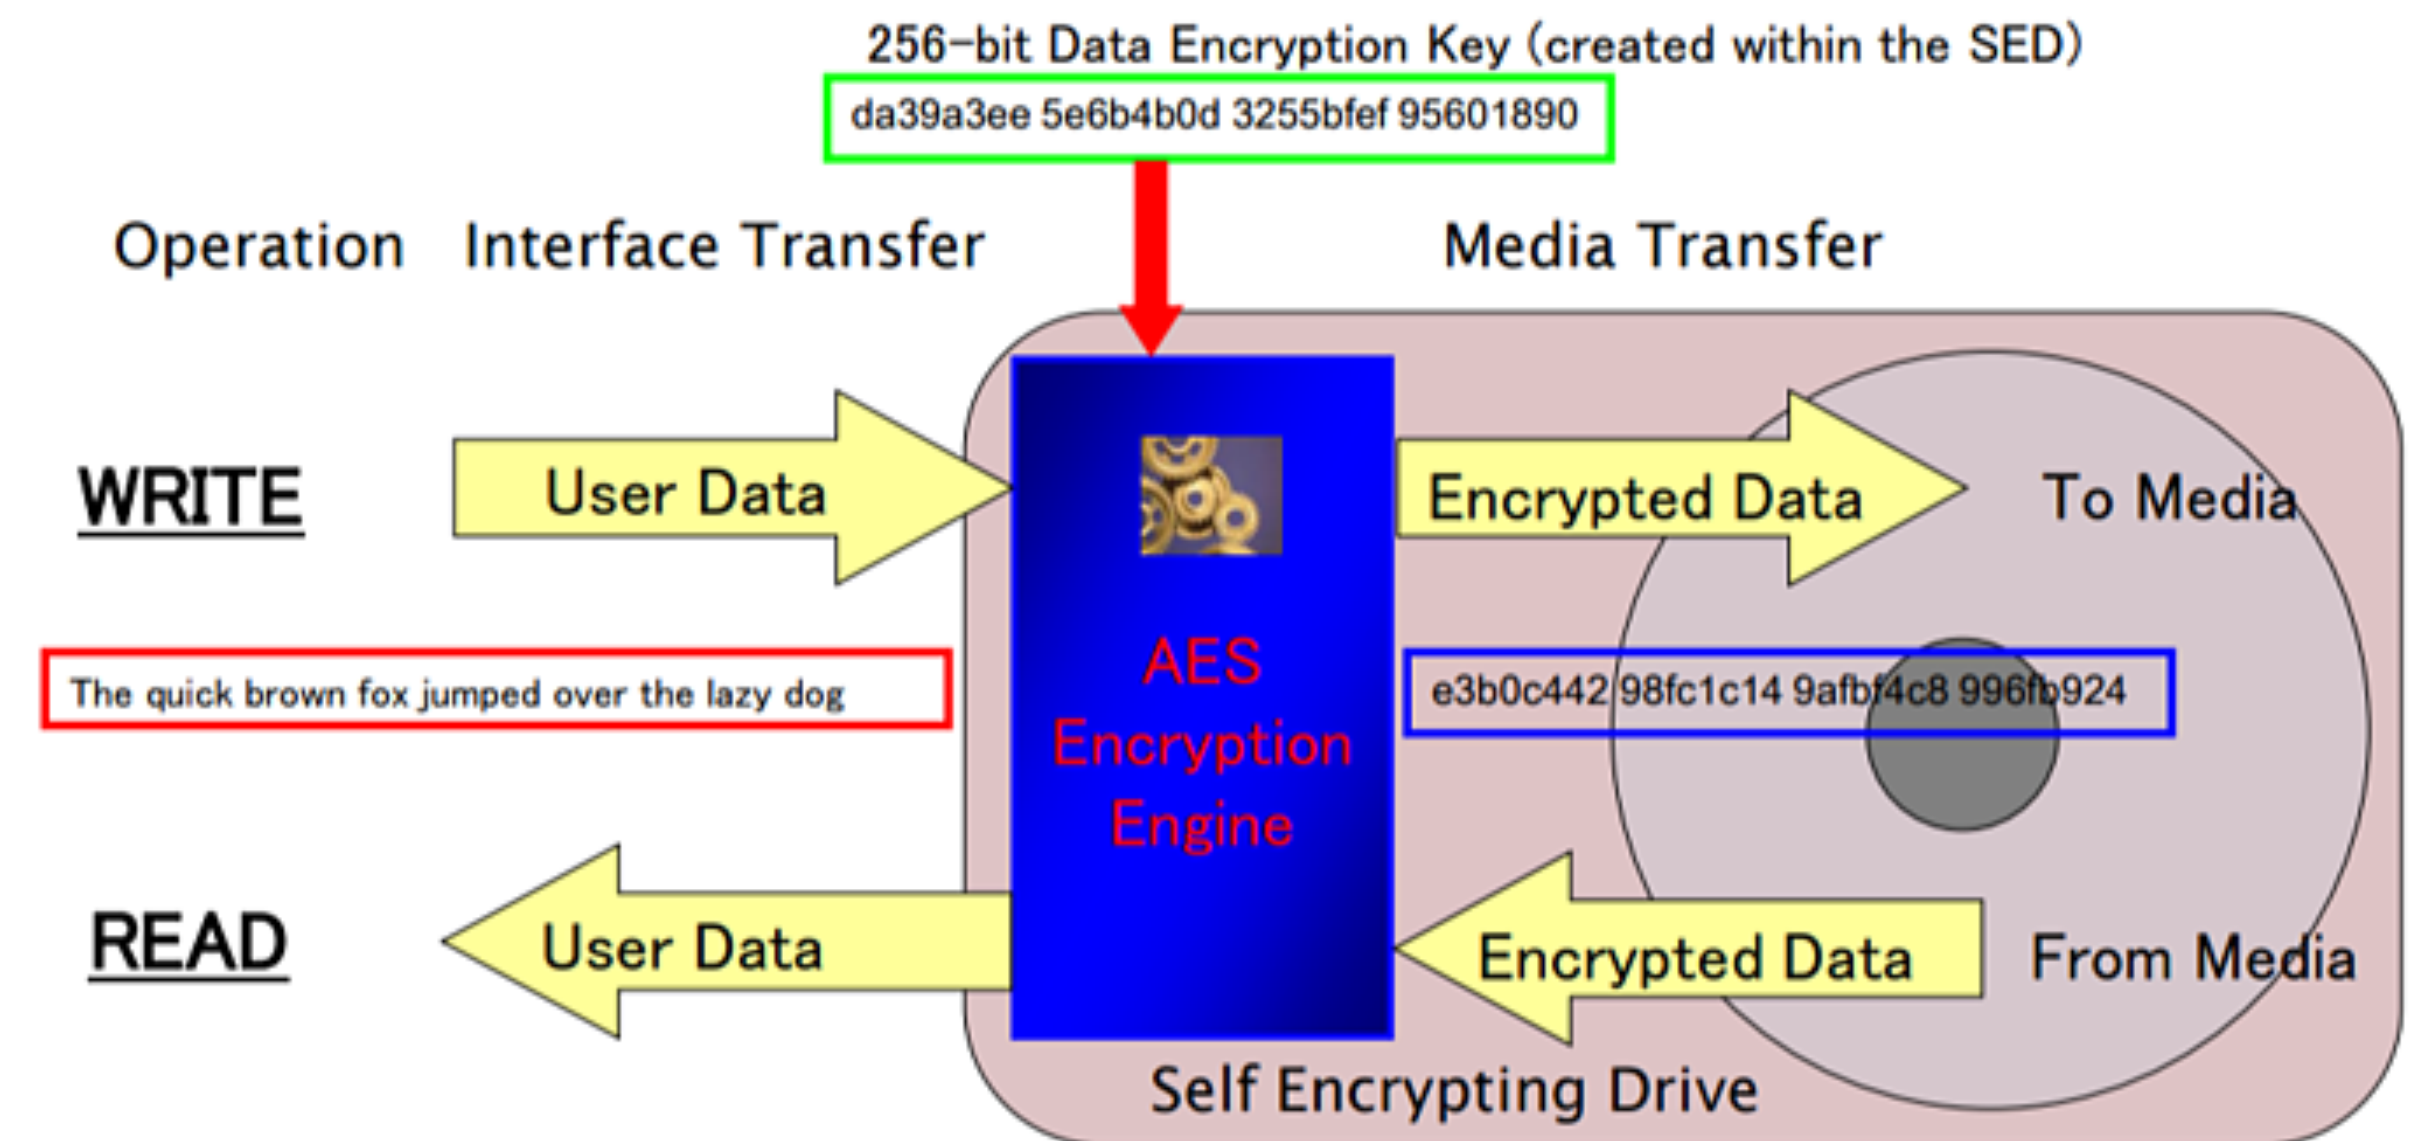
256-bit Data Encryption Key (created within the SED)

da39a3ee 5e6b4b0d 3255bfef 95601890

Operation Interface Transfer

Media Transfer

WRITE

User Data

Encrypted Data

To Media

The quick brown fox jumped over the lazy dog

AES Encryption Engine

e3b0c442 98fc1c14 9afbf4c8 996fb924

READ

User Data

Encrypted Data

From Media

Self Encrypting Drive